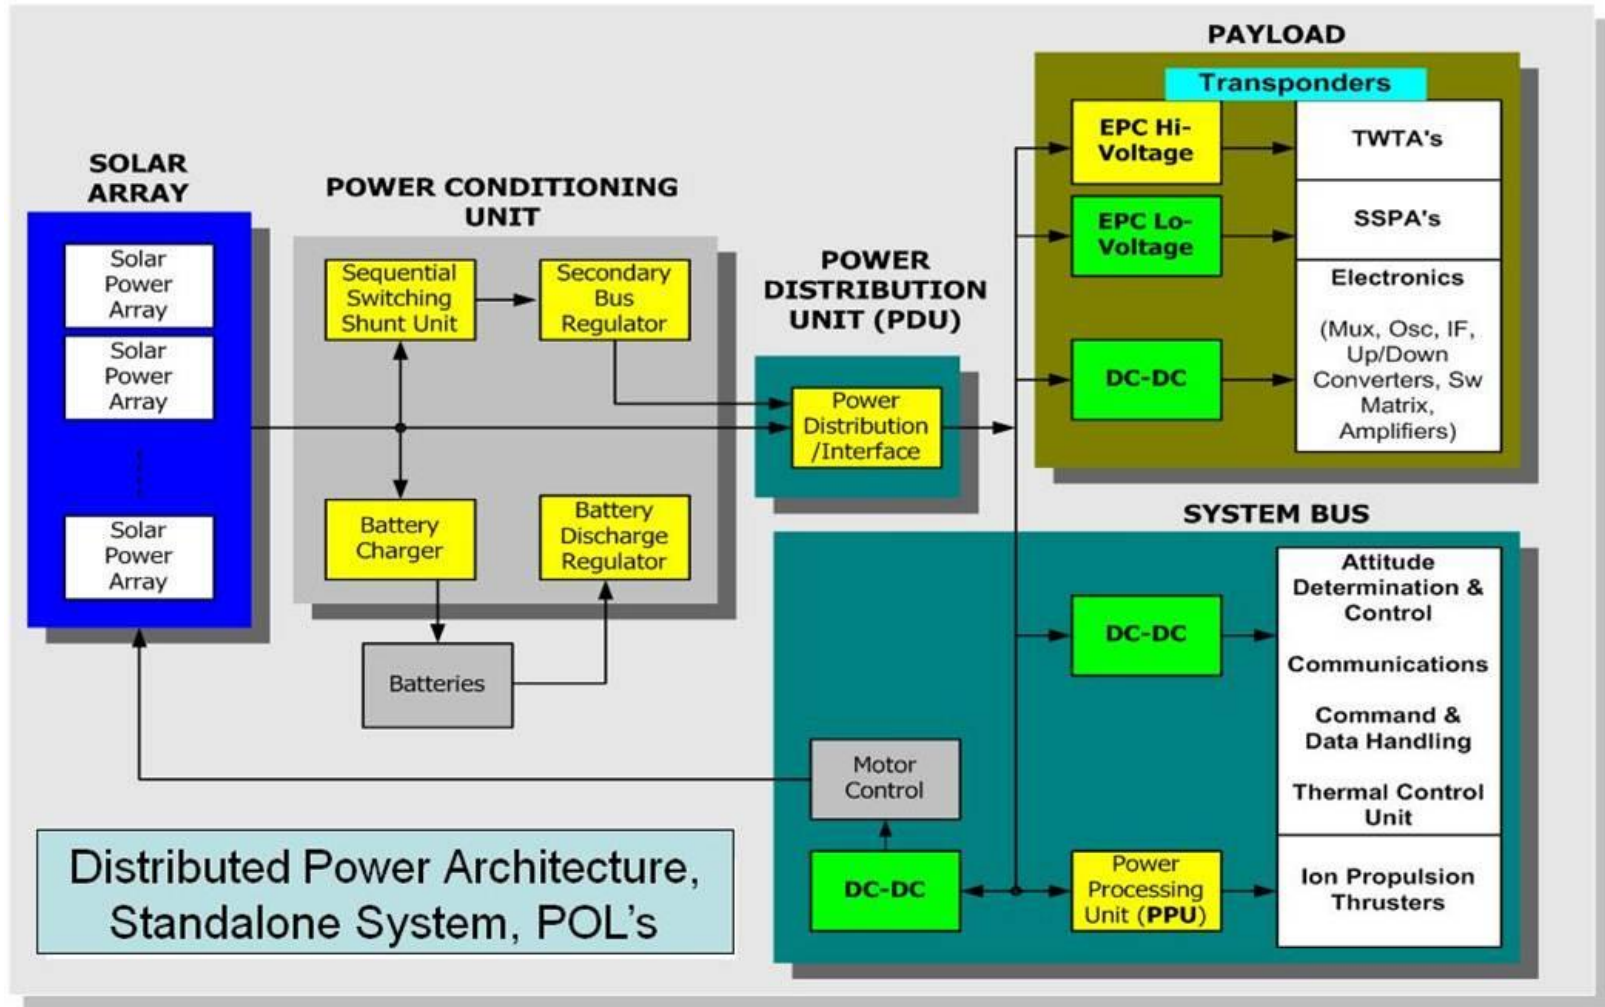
SOLAR ARRAY

Solar Power Array

Solar Power Array

Solar Power Array

POWER CONDITIONING UNIT

Sequential Switching Shunt Unit

Secondary Bus Regulator

Battery Charger

Battery Discharge Regulator

Batteries

POWER DISTRIBUTION UNIT (PDU)

Power Distribution /Interface

PAYLOAD

Transponders

EPC Hi-Voltage

TWTA's

EPC Lo-Voltage

SSPA's

DC-DC

Electronics

(Mux, Osc, IF, Up/Down Converters, Sw Matrix, Amplifiers)

SYSTEM BUS

DC-DC

Attitude Determination & Control

Communications

Command & Data Handling

Thermal Control Unit

Motor Control

DC-DC

Power Processing Unit (PPU)

Ion Propulsion Thrusters

Distributed Power Architecture, Standalone System, POL's